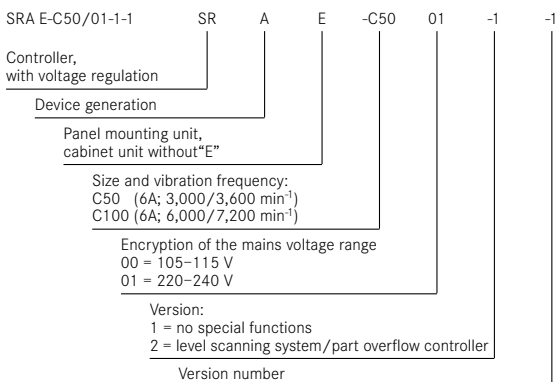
SRA E-C50/01-1-1 SR A E -C50 01 -1 -1

Controller, with voltage regulation

Device generation

Panel mounting unit, cabinet unit without"E"

Size and vibration frequency:
C50 (6A; 3,000/3,600 min$^{-1}$)
C100 (6A; 6,000/7,200 min$^{-1}$)

Encryption of the mains voltage range
00 = 105–115 V
01 = 220–240 V

Version:
1 = no special functions
2 = level scanning system/part overflow controller

Version number